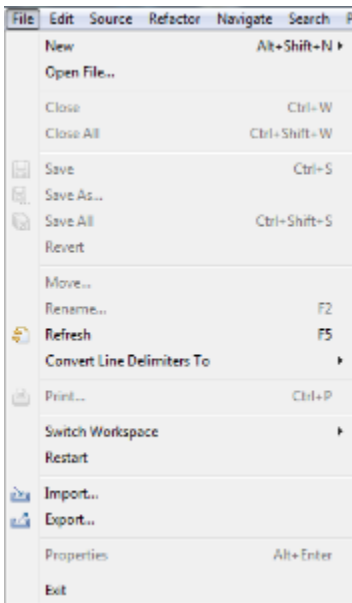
File Edit Source Refactor Navigate Search P

New Alt+Shift+N ▸
Open File...

Close Ctrl+W
Close All Ctrl+Shift+W

Save Ctrl+S
Save As...
Save All Ctrl+Shift+S
Revert

Move...
Rename... F2
Refresh F5
Convert Line Delimiters To ▸

Print... Ctrl+P

Switch Workspace ▸
Restart

Import...
Export...

Properties Alt+Enter

Exit